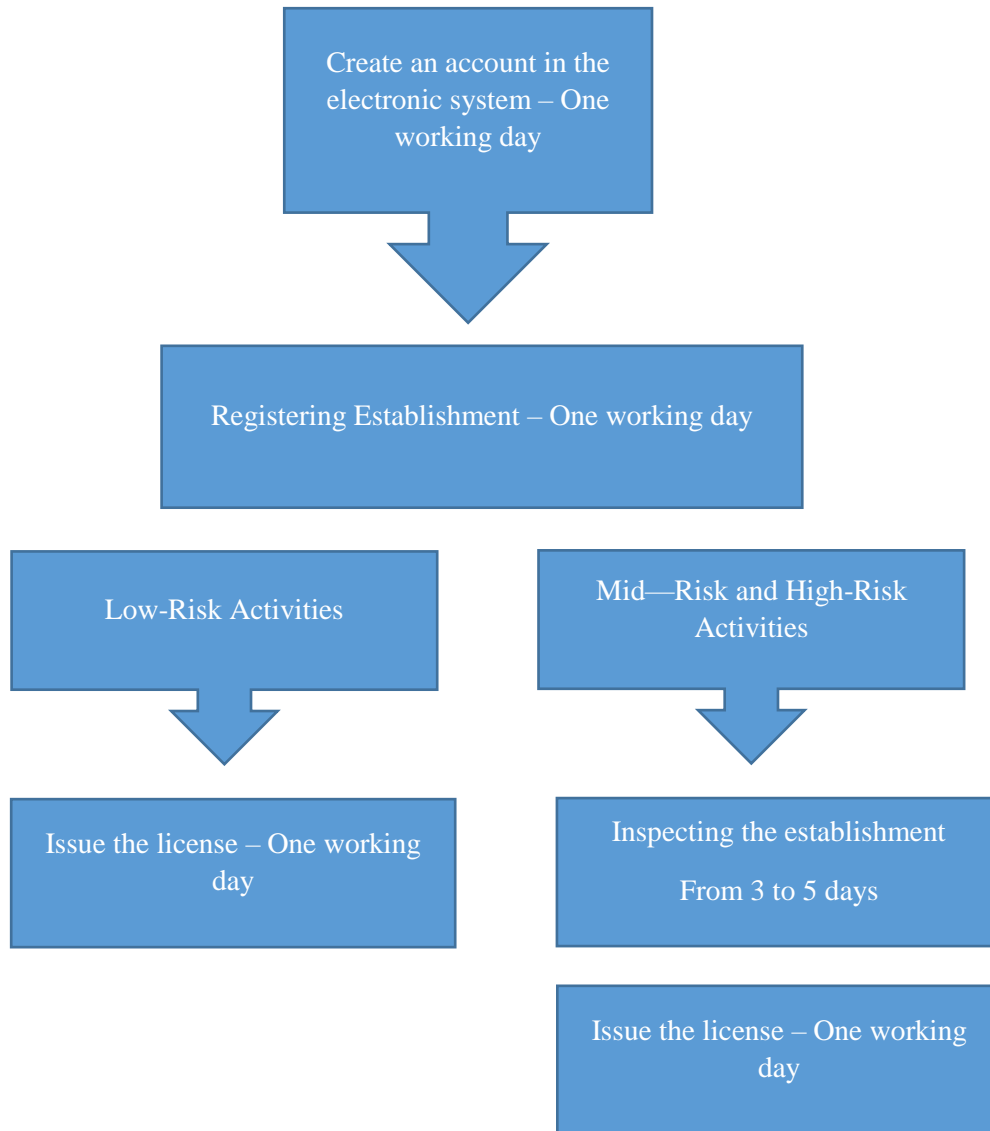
Create an account in the electronic system – One working day

Registering Establishment – One working day

Low-Risk Activities

Mid—Risk and High-Risk Activities

Issue the license – One working day

Inspecting the establishment

From 3 to 5 days

Issue the license – One working day